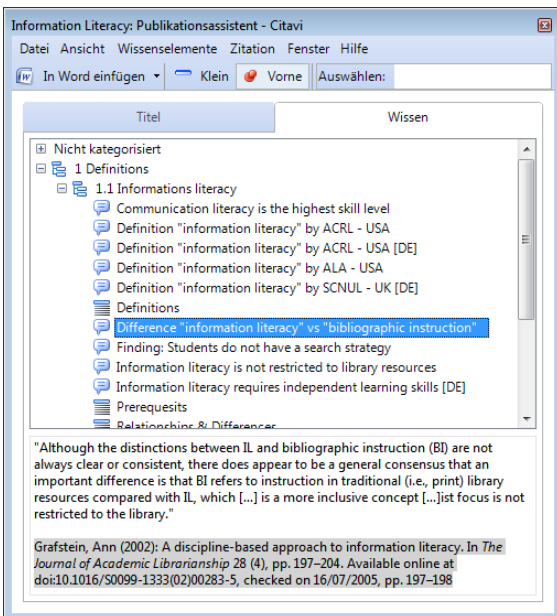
Information Literacy: Publikationsassistent - Citavi

Datei Ansicht Wissenselemente Zitation Fenster Hilfe

In Word einfügen Klein Vorne Auswählen:

Titel | Wissen

Nicht kategorisiert
1 Definitions
1.1 Informations literacy
Communication literacy is the highest skill level
Definition "information literacy" by ACRL - USA
Definition "information literacy" by ACRL - USA [DE]
Definition "information literacy" by ALA - USA
Definition "information literacy" by SCNUL - UK [DE]
Definitions
Difference "information literacy" vs "bibliographic instruction"
Finding: Students do not have a search strategy
Information literacy is not restricted to library resources
Information literacy requires independent learning skills [DE]
Prerequesits
Relationships & Differences

"Although the distinctions between IL and bibliographic instruction (BI) are not always clear or consistent, there does appear to be a general consensus that an important difference is that BI refers to instruction in traditional (i.e., print) library resources compared with IL, which [...] is a more inclusive concept [...]ist focus is not restricted to the library."

Grafstein, Ann (2002): A discipline-based approach to information literacy. In The Journal of Academic Librarianship 28 (4), pp. 197–204. Available online at doi:10.1016/S0099-1333(02)00283-5, checked on 16/07/2005, pp. 197–198